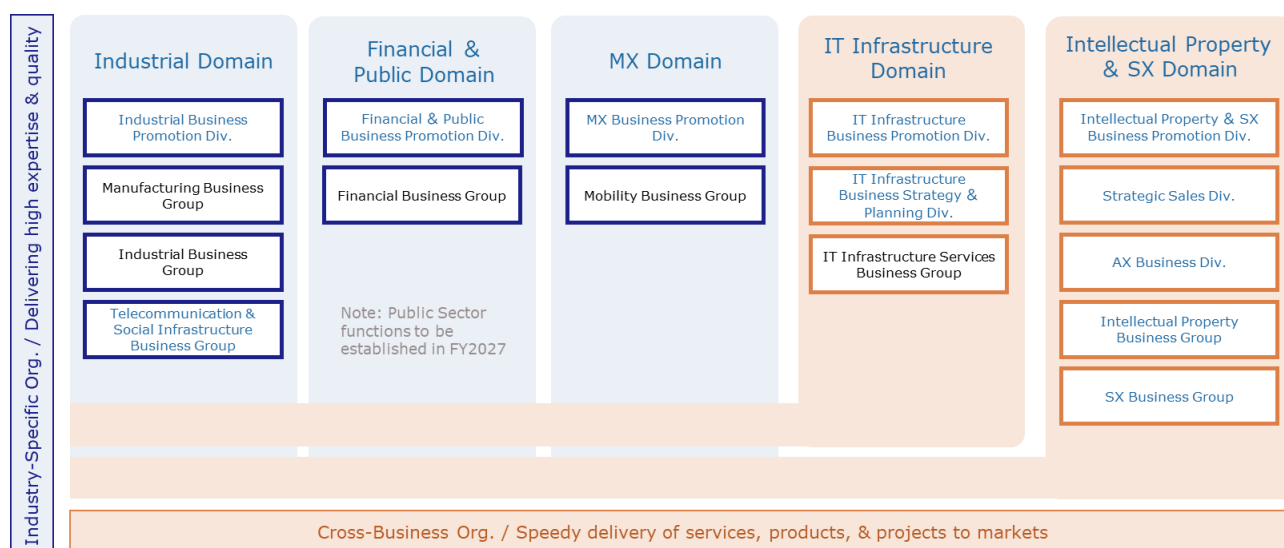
Industry-Specific Org. / Delivering high expertise & quality

Industrial Domain

Industrial Business Promotion Div.

Manufacturing Business Group

Industrial Business Group

Telecommunication & Social Infrastructure Business Group

Financial & Public Domain

Financial & Public Business Promotion Div.

Financial Business Group

Note: Public Sector functions to be established in FY2027

MX Domain

MX Business Promotion Div.

Mobility Business Group

IT Infrastructure Domain

IT Infrastructure Business Promotion Div.

IT Infrastructure Business Strategy & Planning Div.

IT Infrastructure Services Business Group

Intellectual Property & SX Domain

Intellectual Property & SX Business Promotion Div.

Strategic Sales Div.

AX Business Div.

Intellectual Property Business Group

SX Business Group

Cross-Business Org. / Speedy delivery of services, products, & projects to markets